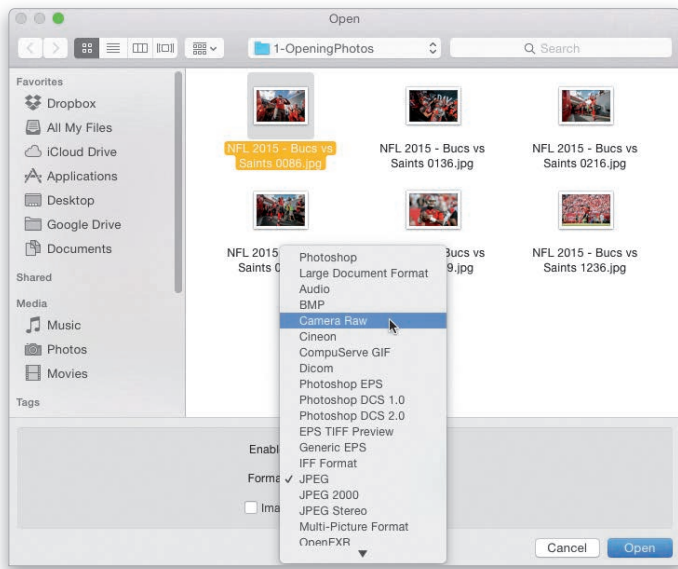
Open

1-OpeningPhotos

Search

Favorites

Dropbox

All My Files

iCloud Drive

Applications

Desktop

Google Drive

Documents

Shared

Media

Music

Photos

Movies

Tags

NFL 2015 - Bucs vs Saints 0086.jpg

NFL 2015 - Bucs vs Saints 0136.jpg

NFL 2015 - Bucs vs Saints 0216.jpg

NFL 2015 Saints 0

Bucs vs 9.jpg

NFL 2015 - Bucs vs Saints 1236.jpg

Photoshop
Large Document Format
Audio
BMP
Camera Raw
Cineon
CompuServe GIF
Dicom
Photoshop EPS
Photoshop DCS 1.0
Photoshop DCS 2.0
EPS TIFF Preview
Generic EPS
IFF Format
✓ JPEG
JPEG 2000
JPEG Stereo
Multi-Picture Format
OpenEXR

Enabl

Forma

Ima

Cancel

Open